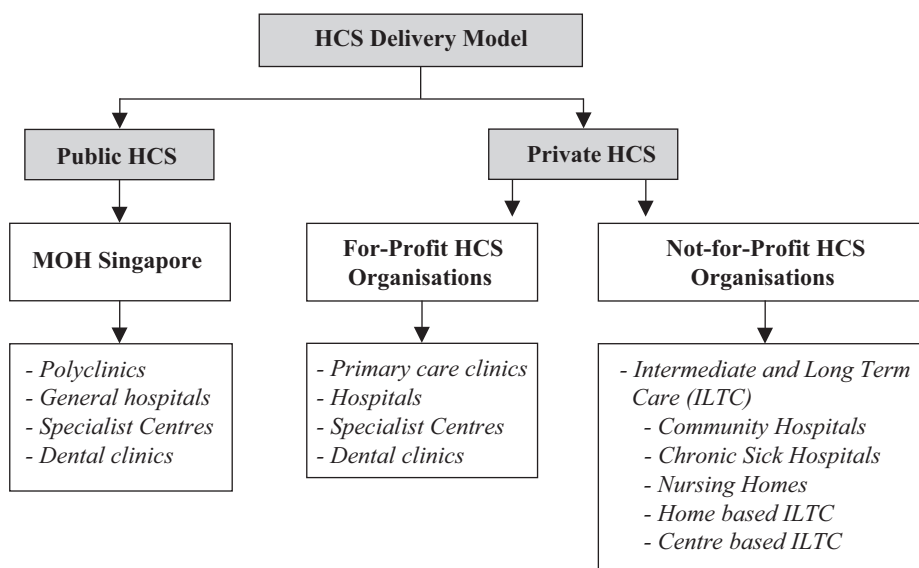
HCS Delivery Model

Public HCS

Private HCS

MOH Singapore

For-Profit HCS Organisations

Not-for-Profit HCS Organisations

- Polyclinics
- General hospitals
- Specialist Centres
- Dental clinics

- Primary care clinics
- Hospitals
- Specialist Centres
- Dental clinics

- Intermediate and Long Term Care (ILTC)
- Community Hospitals
- Chronic Sick Hospitals
- Nursing Homes
- Home based ILTC
- Centre based ILTC